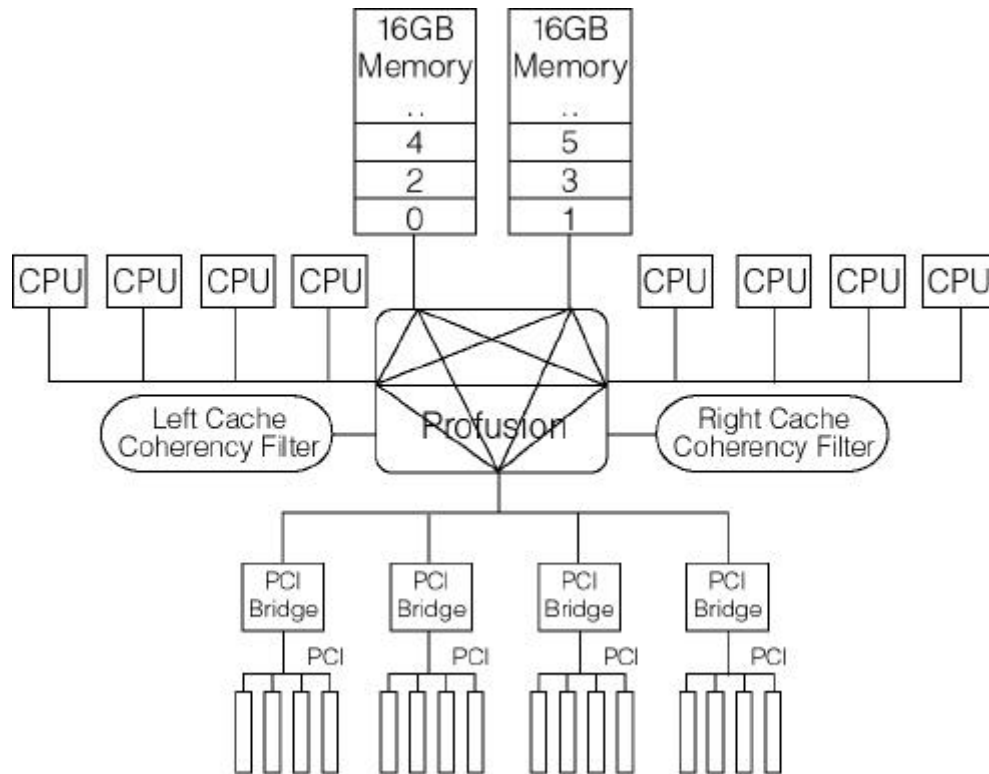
16GB Memory
..
4
2
0

16GB Memory
..
5
3
1

CPU CPU CPU CPU

CPU CPU CPU CPU

Left Cache Coherency Filter

Profusion

Right Cache Coherency Filter

PCI Bridge
PCI

PCI Bridge
PCI

PCI Bridge
PCI

PCI Bridge
PCI